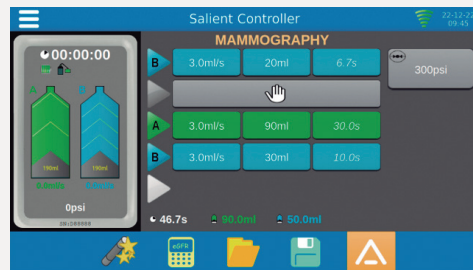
Salient Controller

22-12-2
09:45

00:00:00

A

B

190ml

190ml

0.0ml

0.0ml

0psi

MAMMOGRAPHY

B

3.0ml/s

20ml

6.7s

300psi

A

3.0ml/s

90ml

30.0s

B

3.0ml/s

30ml

10.0s

46.7s

90.0ml

50.0ml

eGFR